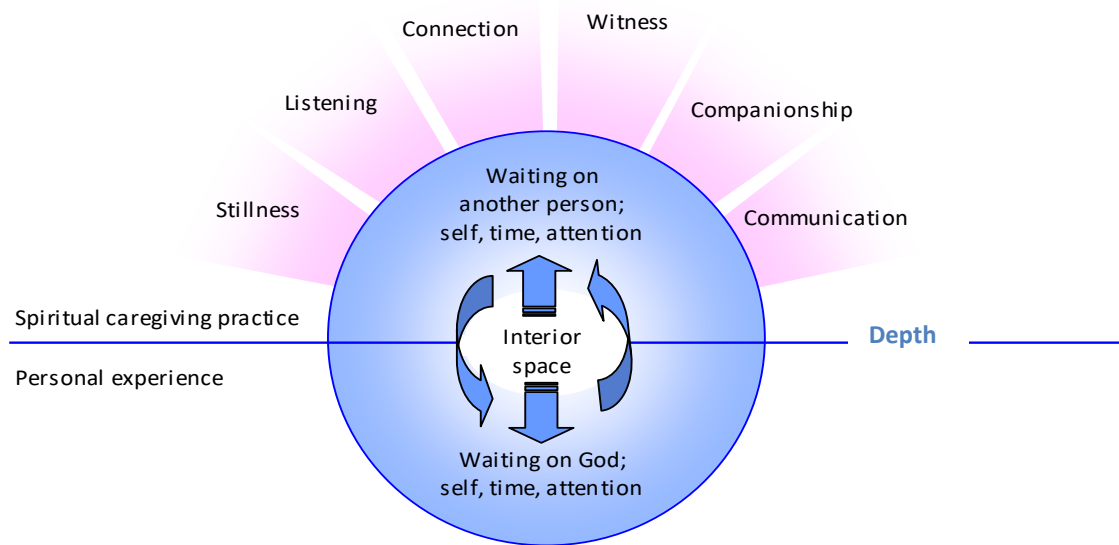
Connection

Witness

Listening

Companionship

Stillness

Communication

Waiting on another person; self, time, attention

Spiritual caregiving practice

Interior space

Depth

Personal experience

Waiting on God; self, time, attention